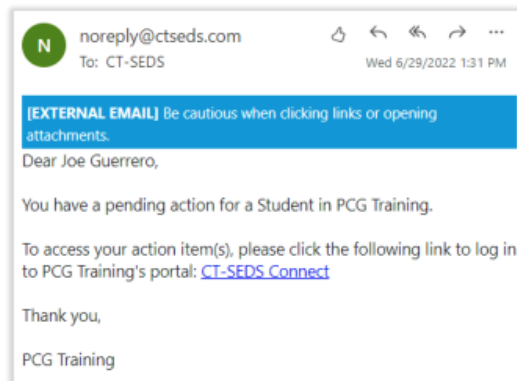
N
noreply@ctseds.com
To: CT-SEDS
Wed 6/29/2022 1:31 PM

[EXTERNAL EMAIL] Be cautious when clicking links or opening attachments.

Dear Joe Guerrero,

You have a pending action for a Student in PCG Training.

To access your action item(s), please click the following link to log in to PCG Training's portal: CT-SEDS Connect

Thank you,

PCG Training